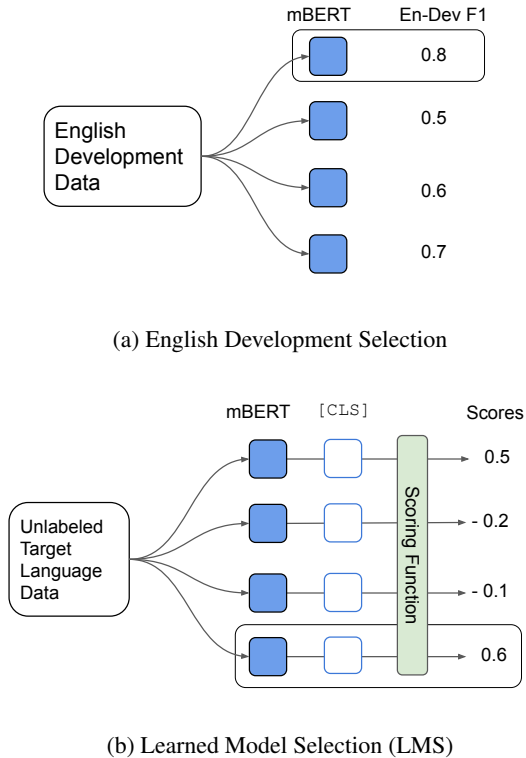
mBERT En-Dev F1

English Development Data

0.8

0.5

0.6

0.7

(a) English Development Selection

mBERT [CLS] Scores

Unlabeled Target Language Data

Scoring Function

0.5

- 0.2

- 0.1

0.6

(b) Learned Model Selection (LMS)